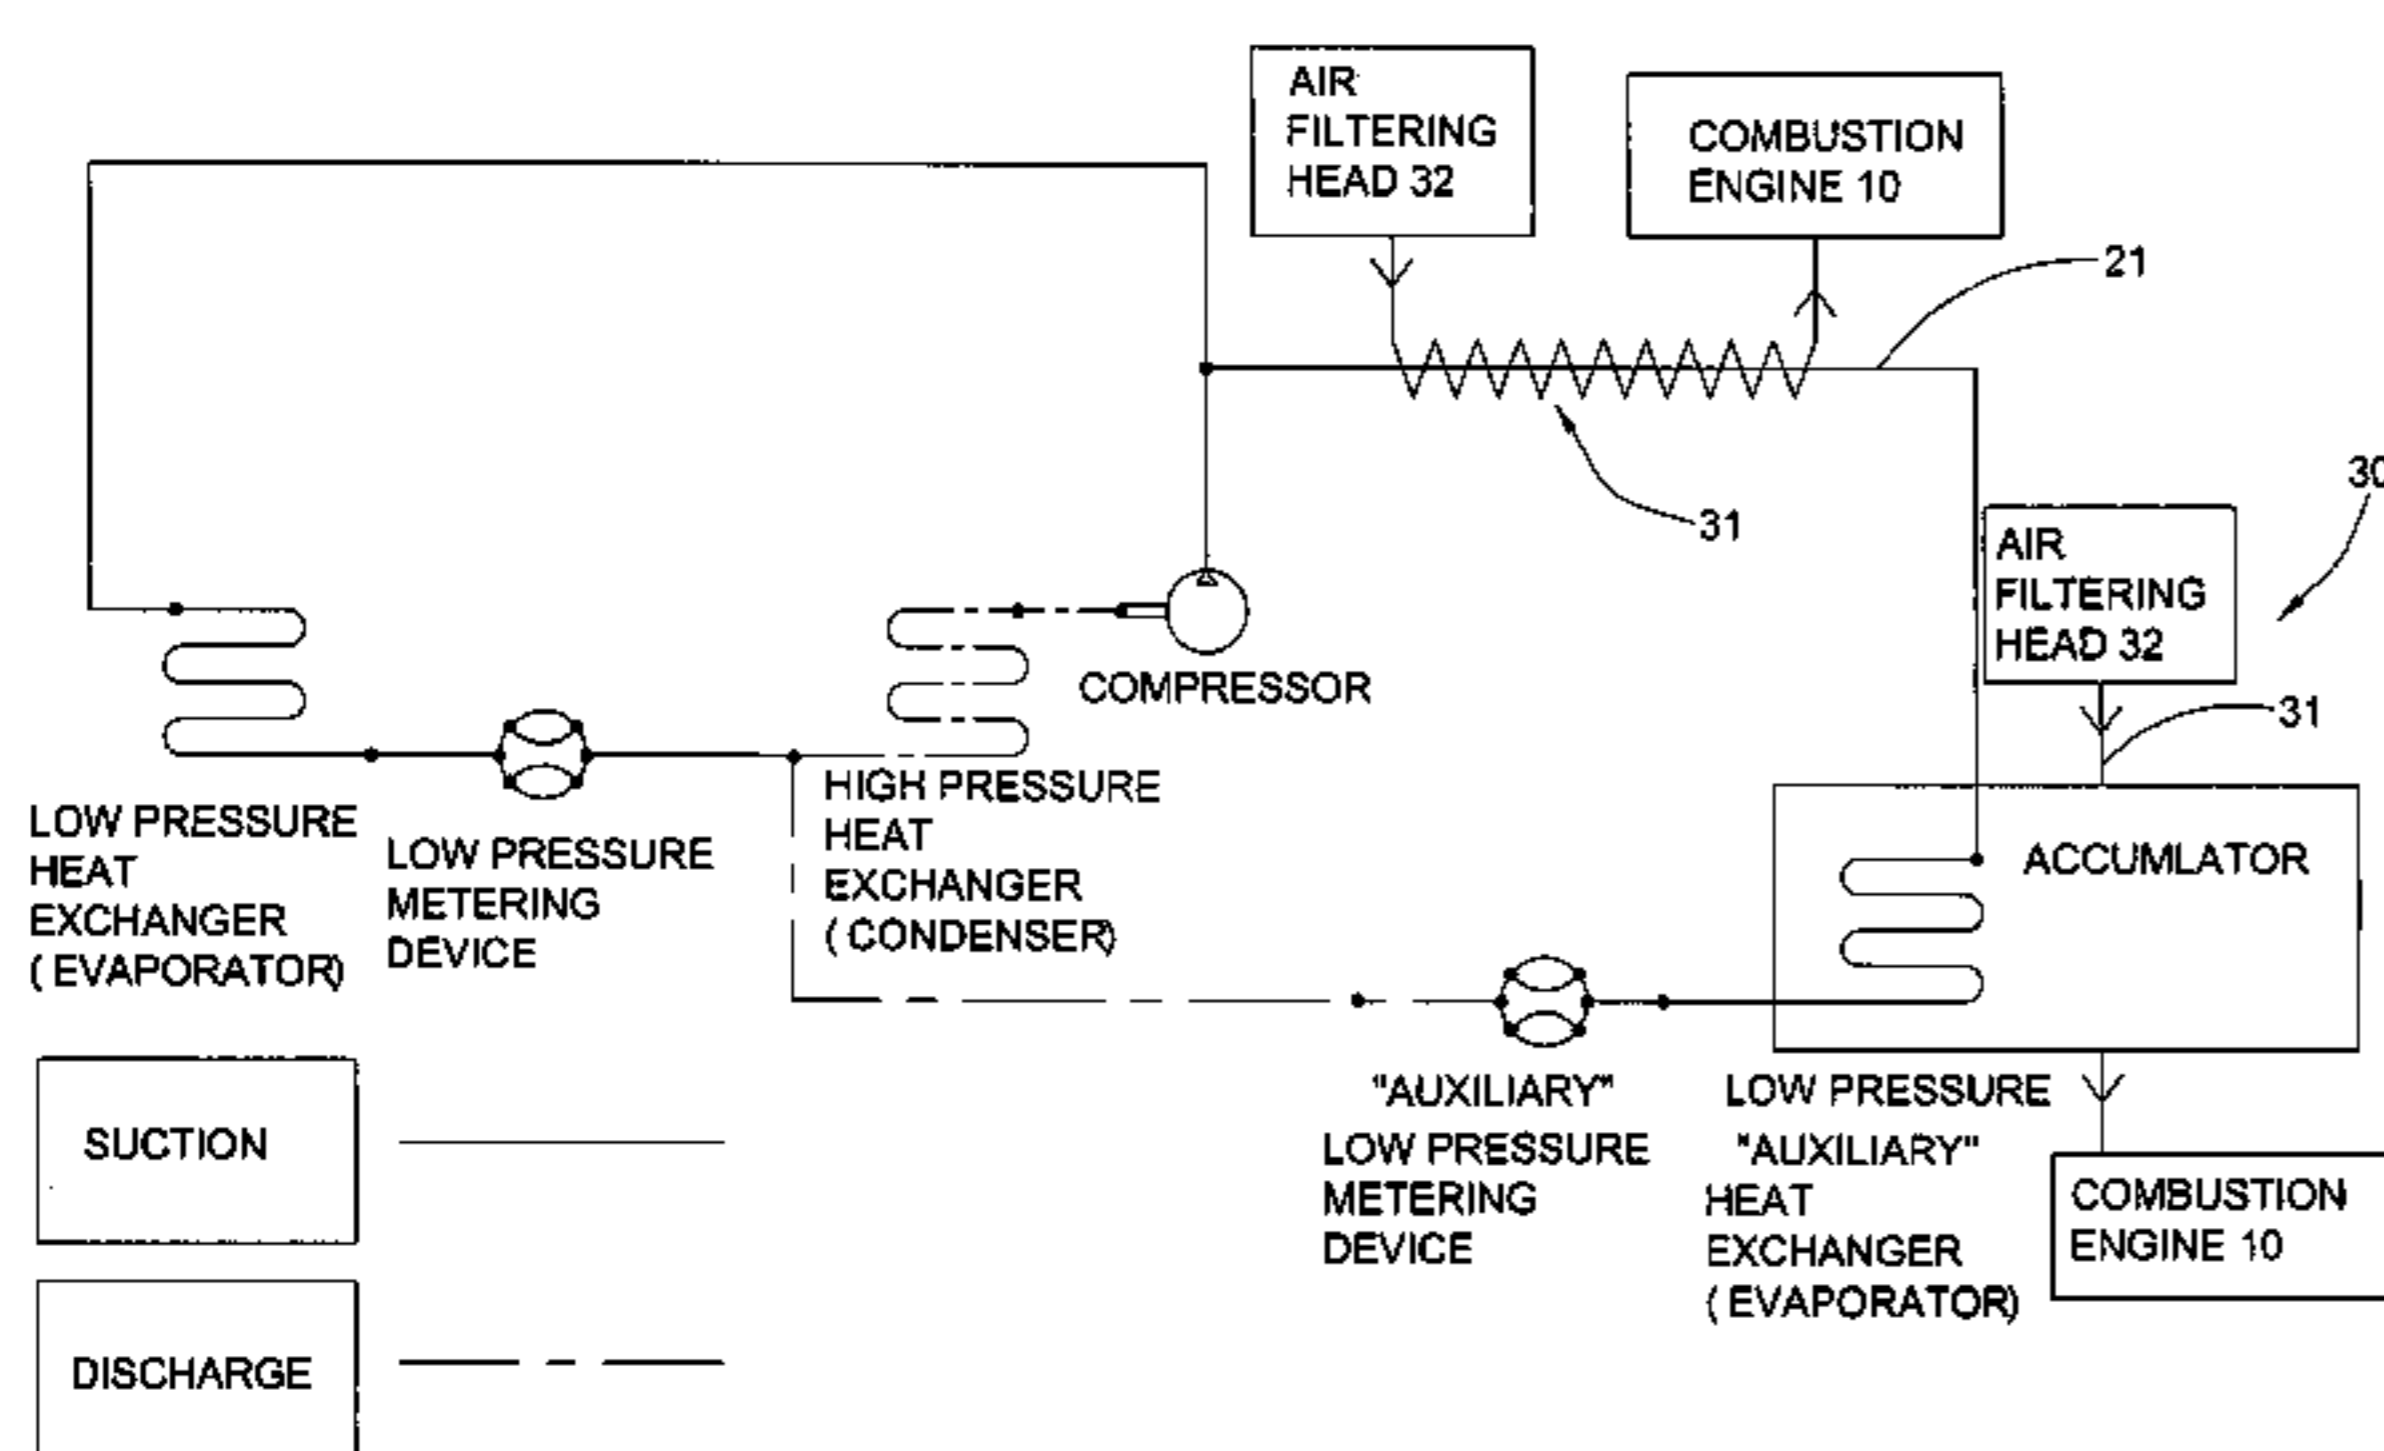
AIR FILTERING HEAD 32

COMBUSTION ENGINE 10

21

31

30

AIR FILTERING HEAD 32

31

COMPRESSOR

LOW PRESSURE HEAT EXCHANGER ( EVAPORATOR)

LOW PRESSURE METERING DEVICE

HIGH PRESSURE HEAT EXCHANGER ( CONDENSER)

ACCUMLATOR

"AUXILIARY" LOW PRESSURE METERING DEVICE

LOW PRESSURE "AUXILIARY" HEAT EXCHANGER ( EVAPORATOR)

COMBUSTION ENGINE 10

SUCTION

DISCHARGE